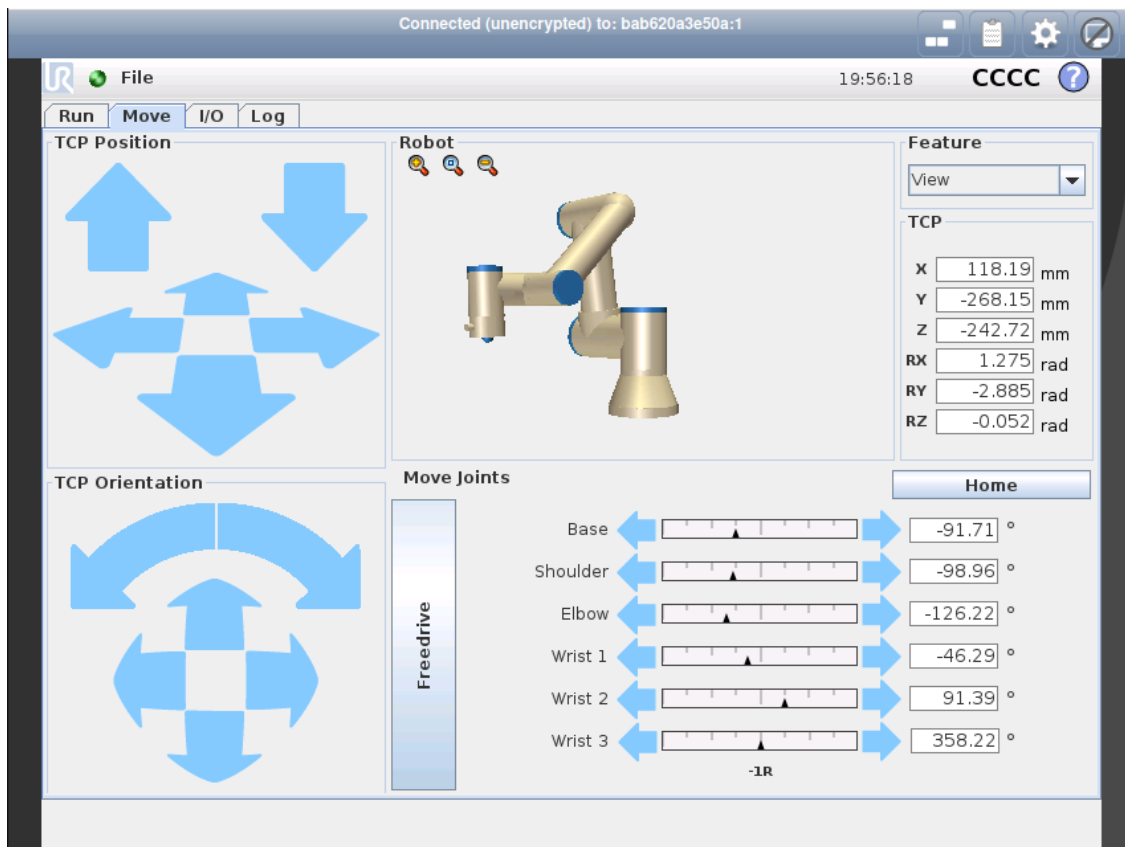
Connected (unencrypted) to: bab620a3e50a:1

File

19:56:18

CCCC

?

Run Move I/O Log

TCP Position

Robot

Feature

View

TCP

| X | 118.19 | mm |
|---|---|---|
| Y | -268.15 | mm |
| Z | -242.72 | mm |
| RX | 1.275 | rad |
| RY | -2.885 | rad |
| RZ | -0.052 | rad |

TCP Orientation

Move Joints

Home

Freedrive

| Base | -91.71 | ° |
|---|---|---|
| Shoulder | -98.96 | ° |
| Elbow | -126.22 | ° |
| Wrist 1 | -46.29 | ° |
| Wrist 2 | 91.39 | ° |
| Wrist 3 | 358.22 | ° |

-1R